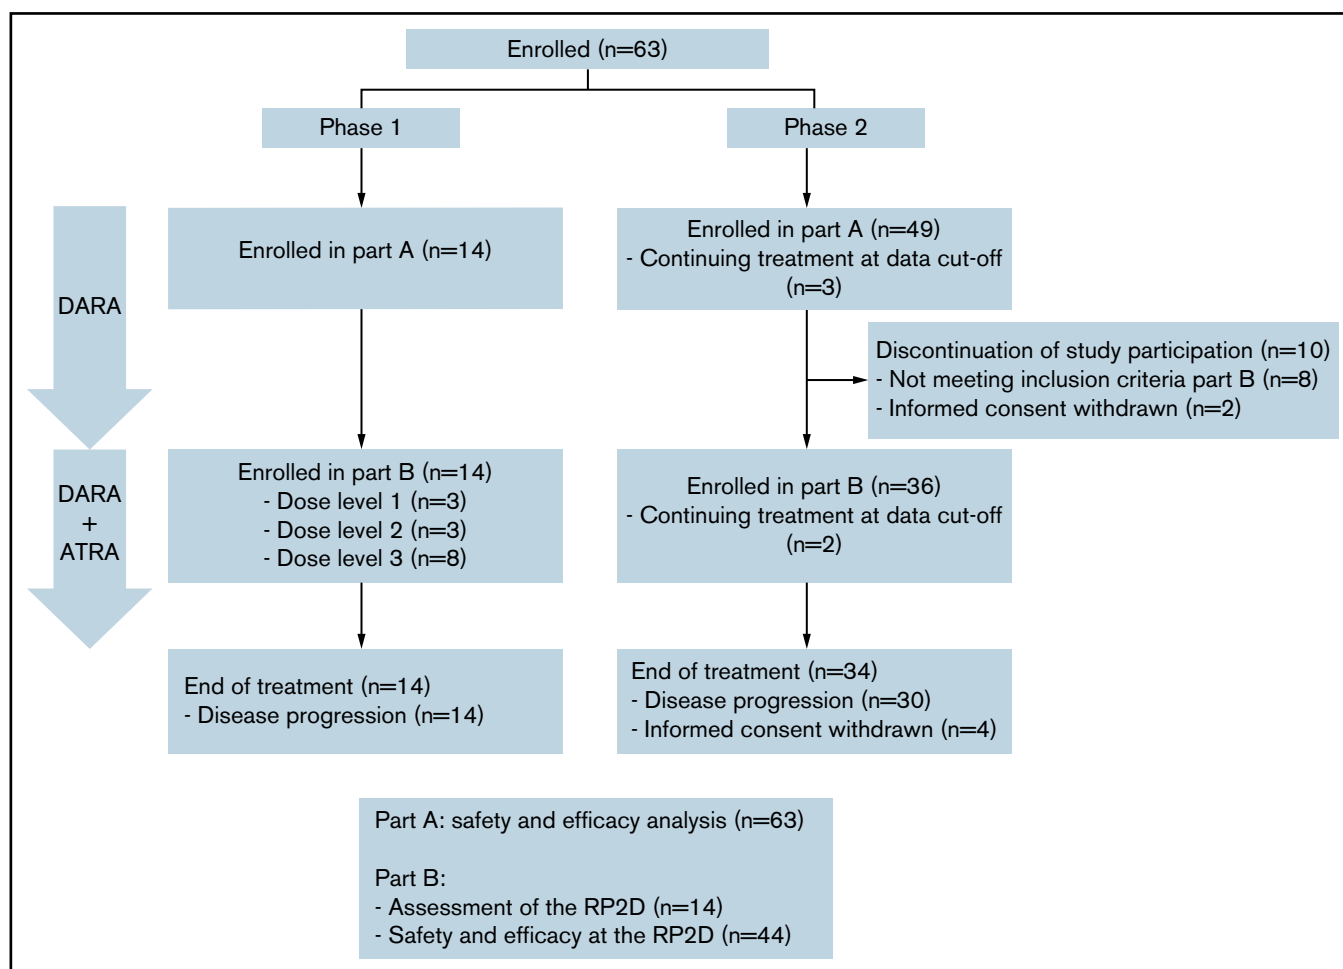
Enrolled (n=63)

Phase 1

Phase 2

DARA

Enrolled in part A (n=14)

Enrolled in part A (n=49)
- Continuing treatment at data cut-off (n=3)

Discontinuation of study participation (n=10)
- Not meeting inclusion criteria part B (n=8)
- Informed consent withdrawn (n=2)

DARA
+
ATRA

Enrolled in part B (n=14)
- Dose level 1 (n=3)
- Dose level 2 (n=3)
- Dose level 3 (n=8)

Enrolled in part B (n=36)
- Continuing treatment at data cut-off (n=2)

End of treatment (n=14)
- Disease progression (n=14)

End of treatment (n=34)
- Disease progression (n=30)
- Informed consent withdrawn (n=4)

Part A: safety and efficacy analysis (n=63)

Part B:
- Assessment of the RP2D (n=14)
- Safety and efficacy at the RP2D (n=44)